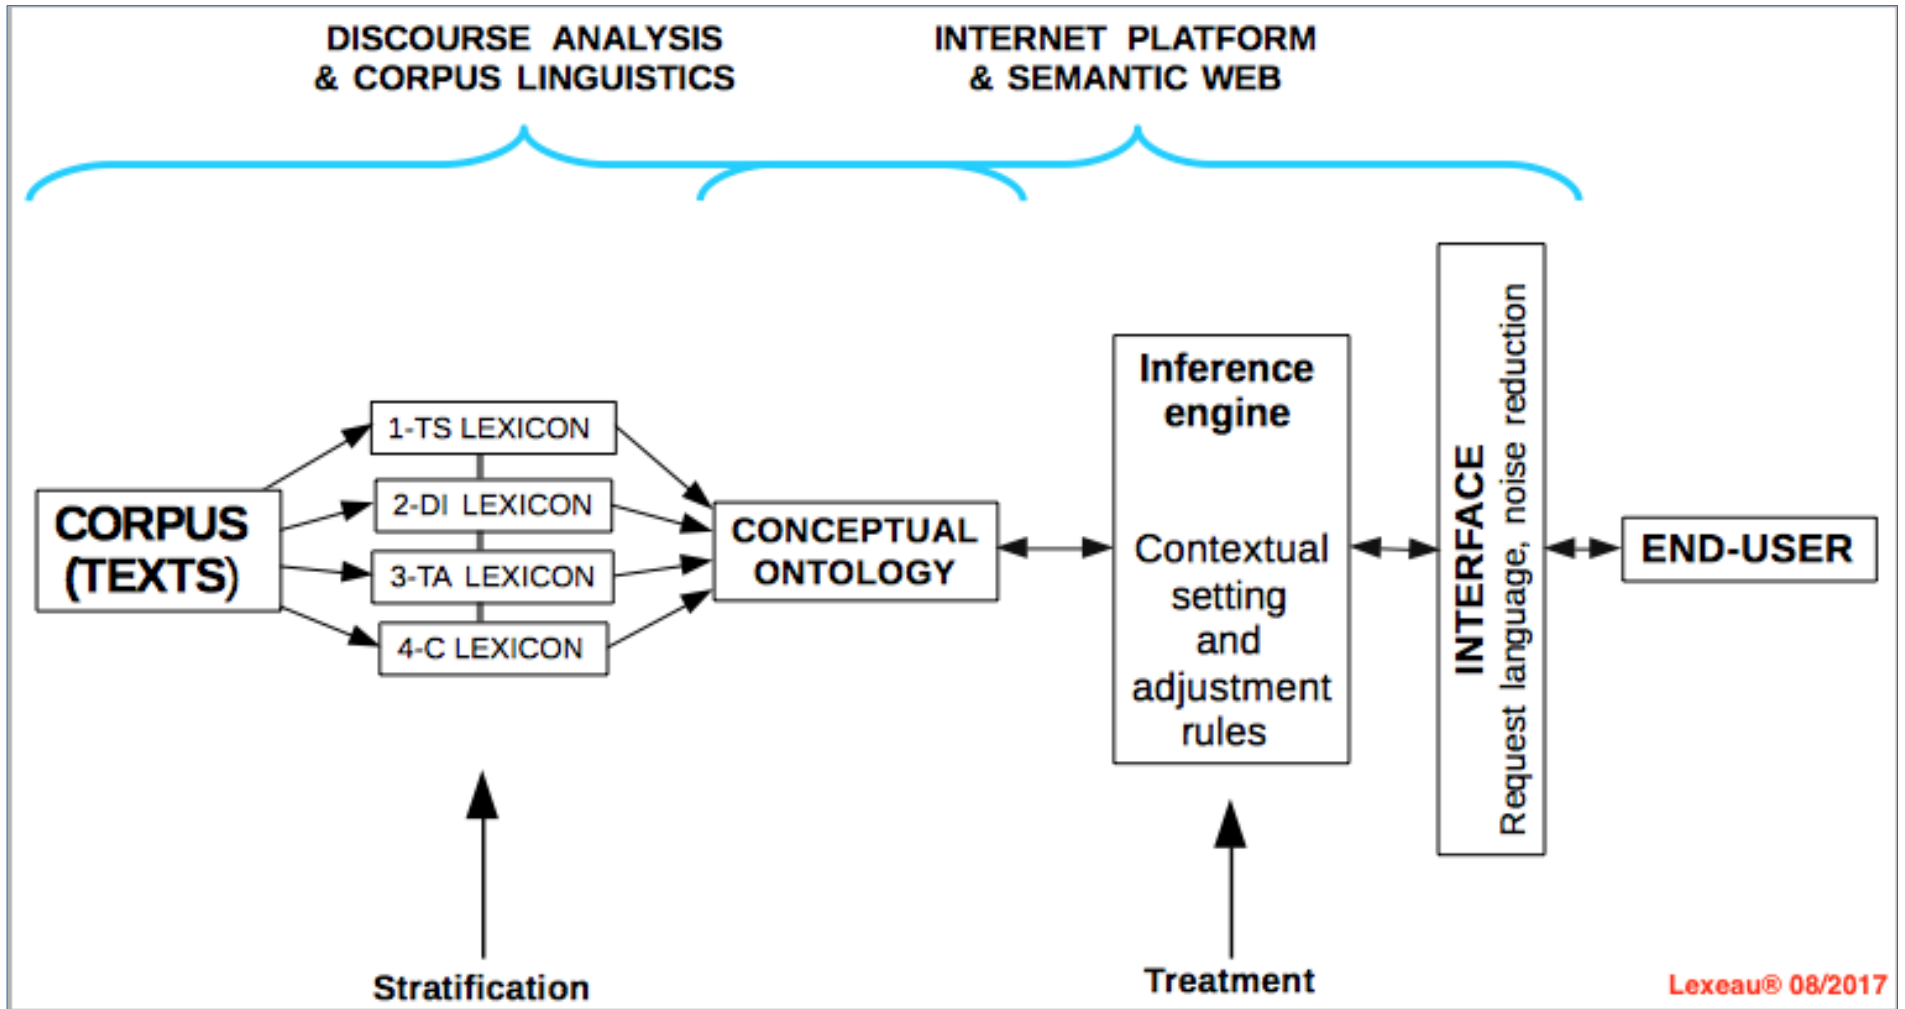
DISCOURSE ANALYSIS
& CORPUS LINGUISTICS

INTERNET PLATFORM
& SEMANTIC WEB

CORPUS
(TEXTS)

1-TS LEXICON

2-DI LEXICON

3-TA LEXICON

4-C LEXICON

CONCEPTUAL
ONTOLOGY

Inference
engine

Contextual
setting
and
adjustment
rules

INTERFACE
Request language, noise reduction

END-USER

Stratification

Treatment

Lexeau® 08/2017